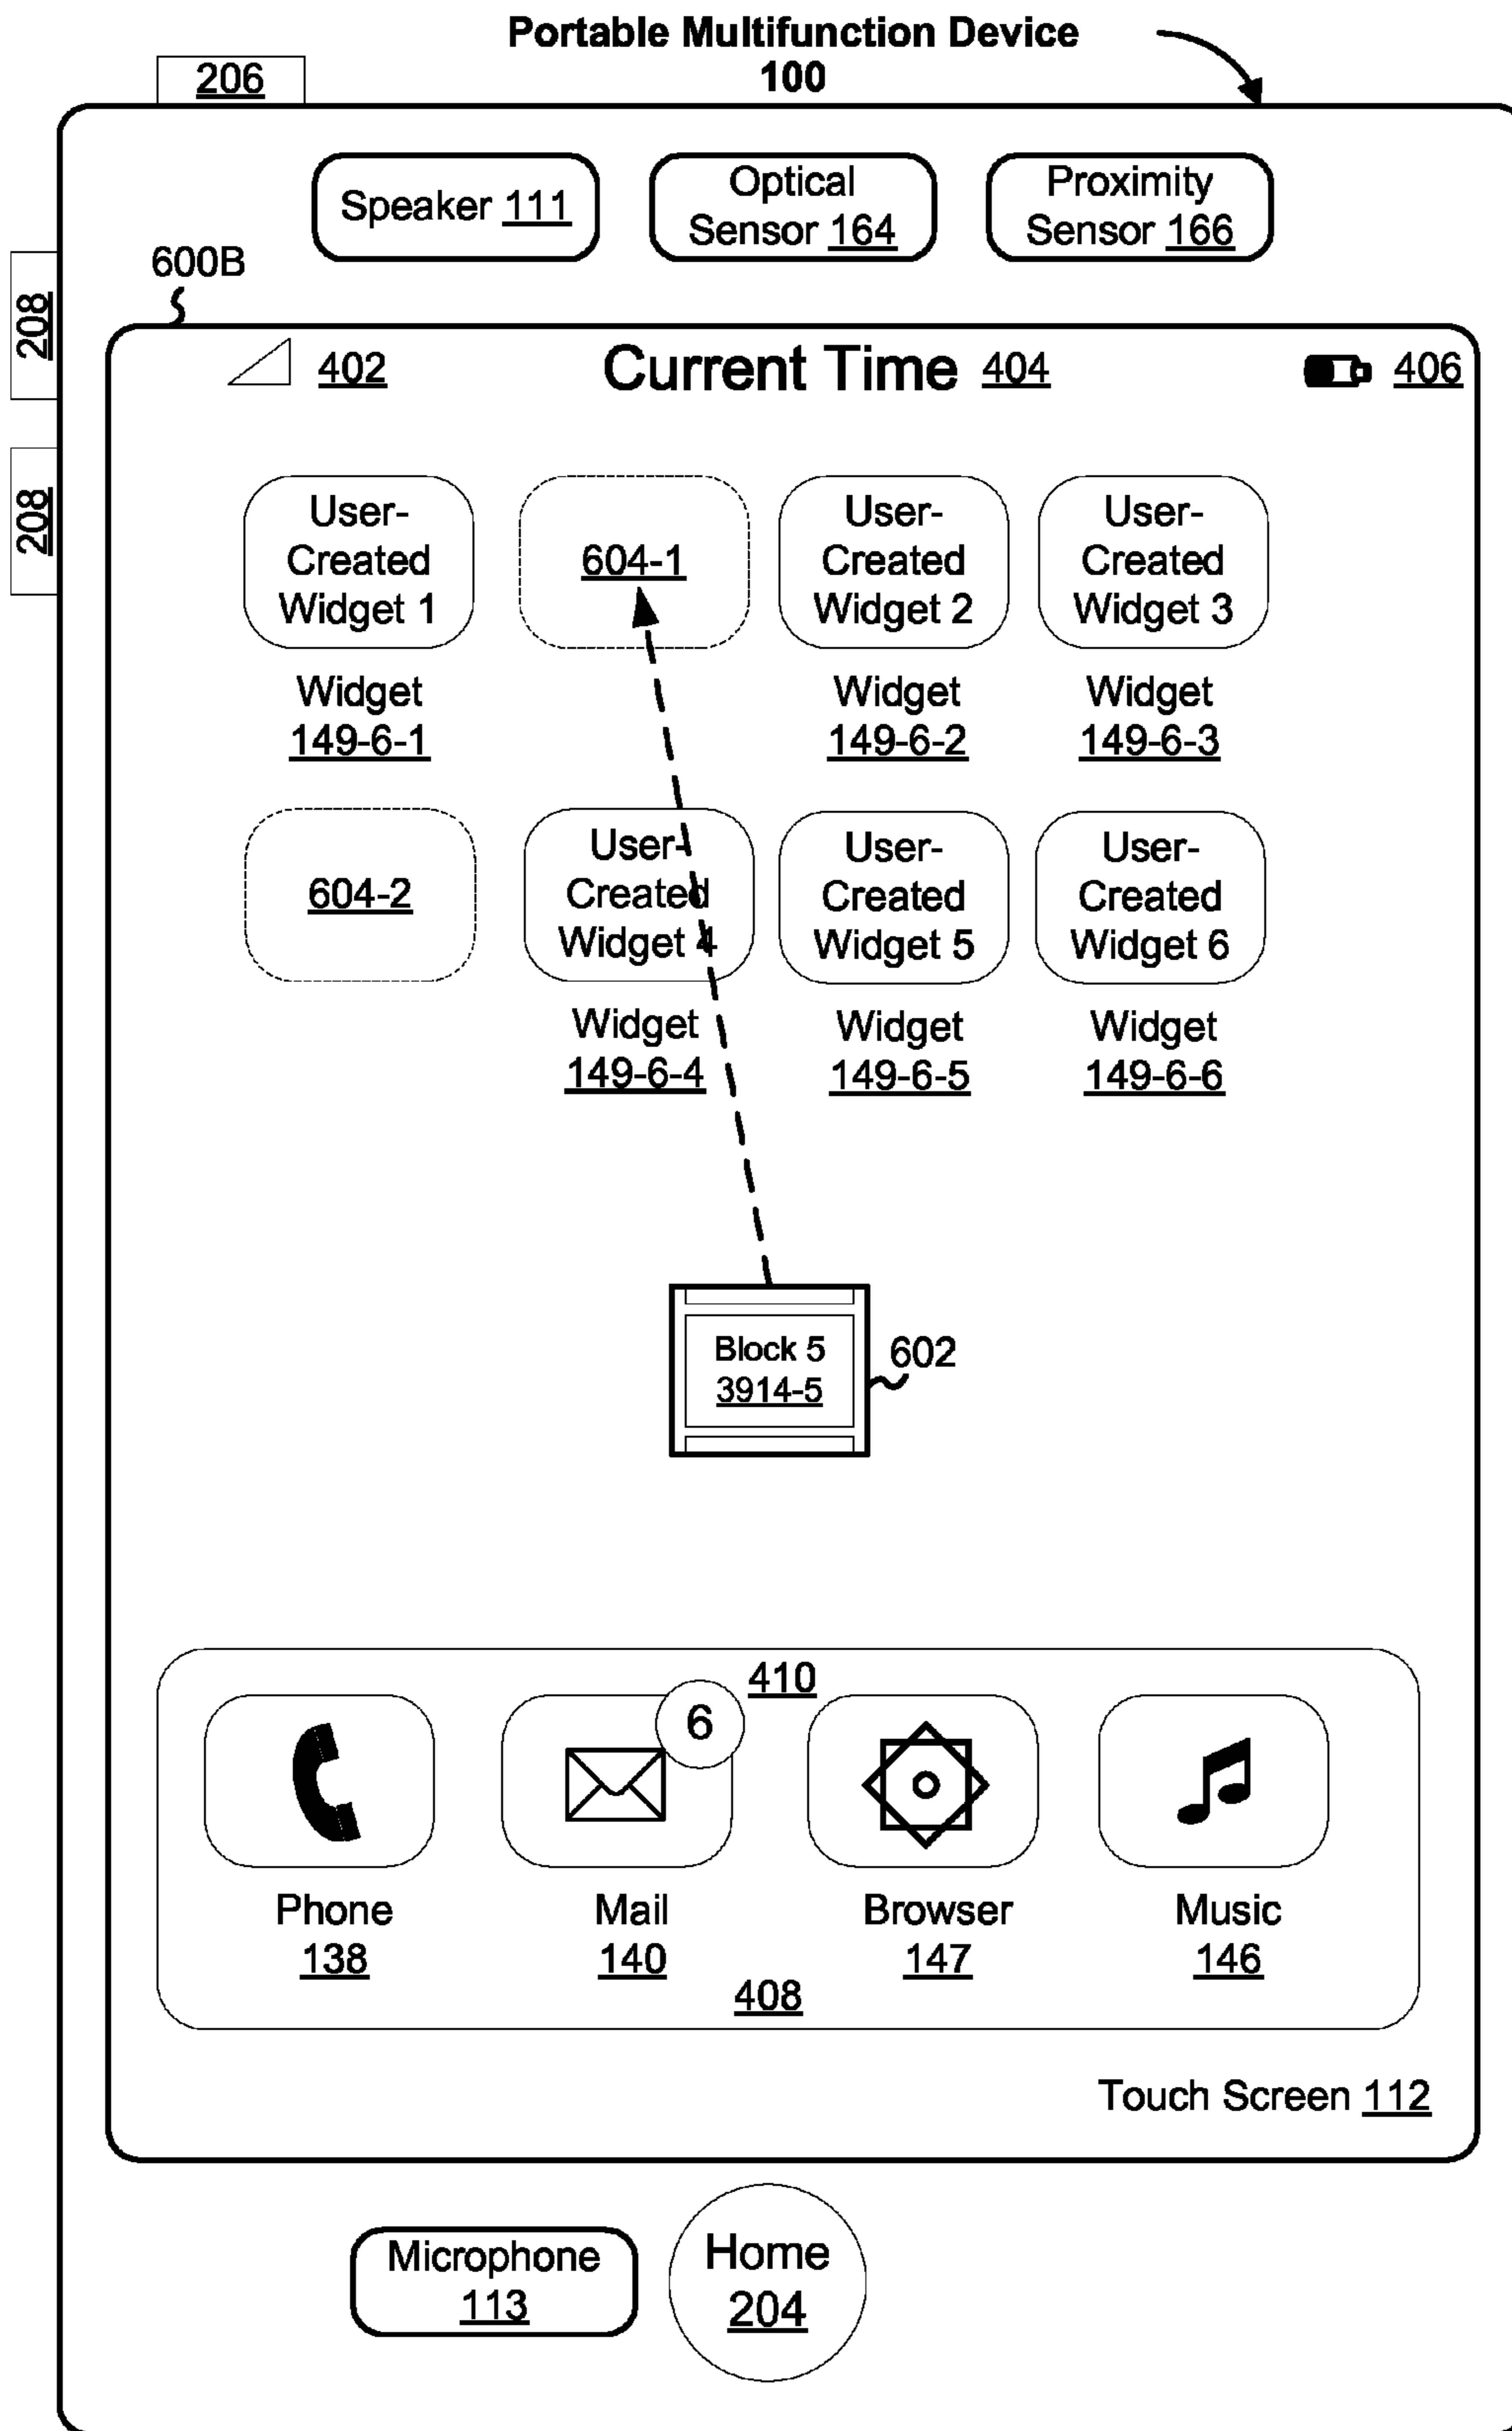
Portable Multifunction Device
100

206

Speaker 111

Optical Sensor 164

Proximity Sensor 166

600B

208

208

402

Current Time 404

406

User-Created Widget 1
Widget 149-6-1

604-1

User-Created Widget 2
Widget 149-6-2

User-Created Widget 3
Widget 149-6-3

604-2

User-Created Widget 4
Widget 149-6-4

User-Created Widget 5
Widget 149-6-5

User-Created Widget 6
Widget 149-6-6

Block 5
3914-5

602

410

6

Phone
138

Mail
140

Browser
147

Music
146

408

Touch Screen 112

Microphone 113

Home 204